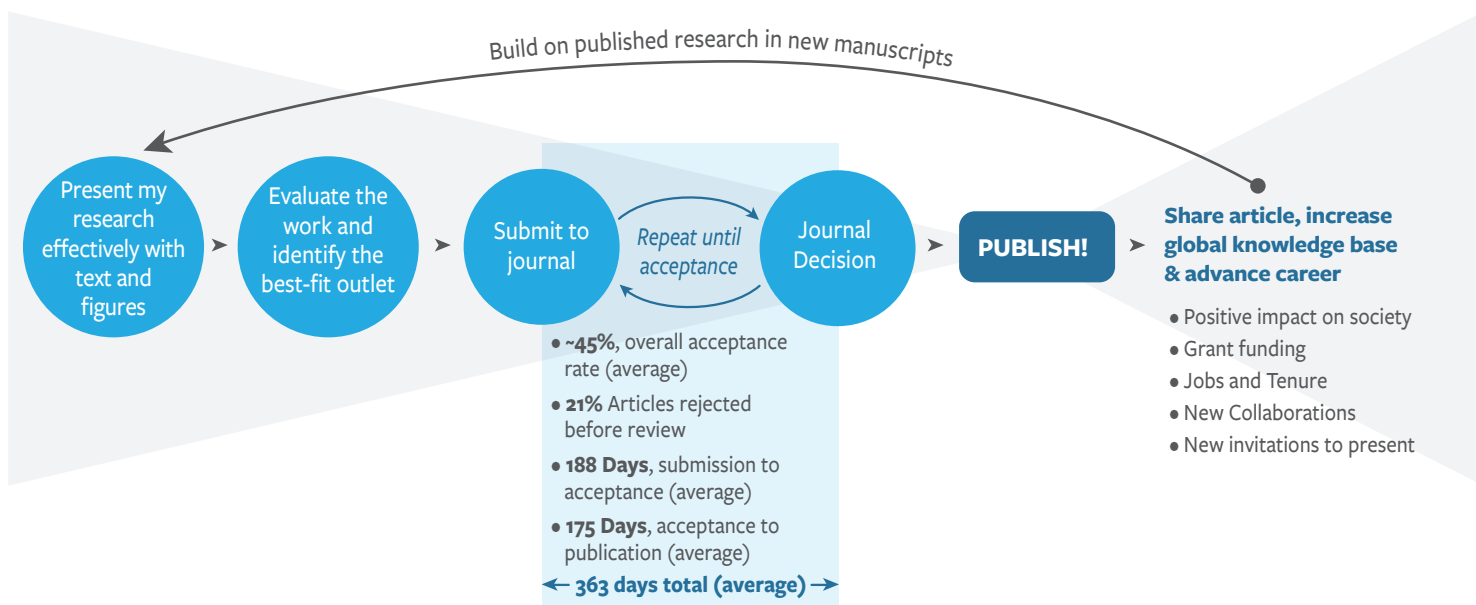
Build on published research in new manuscripts

Present my research effectively with text and figures

Evaluate the work and identify the best-fit outlet

Submit to journal

Repeat until acceptance

Journal Decision

PUBLISH!

Share article, increase global knowledge base & advance career

• Positive impact on society
• Grant funding
• Jobs and Tenure
• New Collaborations
• New invitations to present

• **~45%**, overall acceptance rate (average)
• **21%** Articles rejected before review
• **188 Days**, submission to acceptance (average)
• **175 Days**, acceptance to publication (average)

← 363 days total (average) →